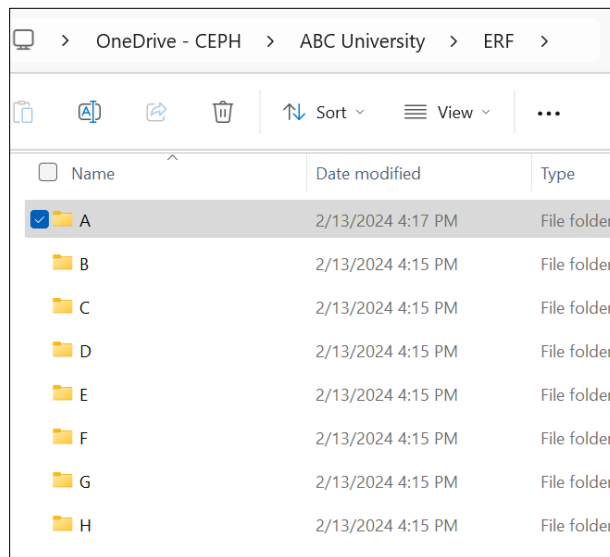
> OneDrive - CEPH > ABC University > ERF >

Sort View ...

| Name | Date modified | Type |
|---|---|---|
| A | 2/13/2024 4:17 PM | File folder |
| B | 2/13/2024 4:15 PM | File folder |
| C | 2/13/2024 4:15 PM | File folder |
| D | 2/13/2024 4:15 PM | File folder |
| E | 2/13/2024 4:15 PM | File folder |
| F | 2/13/2024 4:15 PM | File folder |
| G | 2/13/2024 4:15 PM | File folder |
| H | 2/13/2024 4:15 PM | File folder |